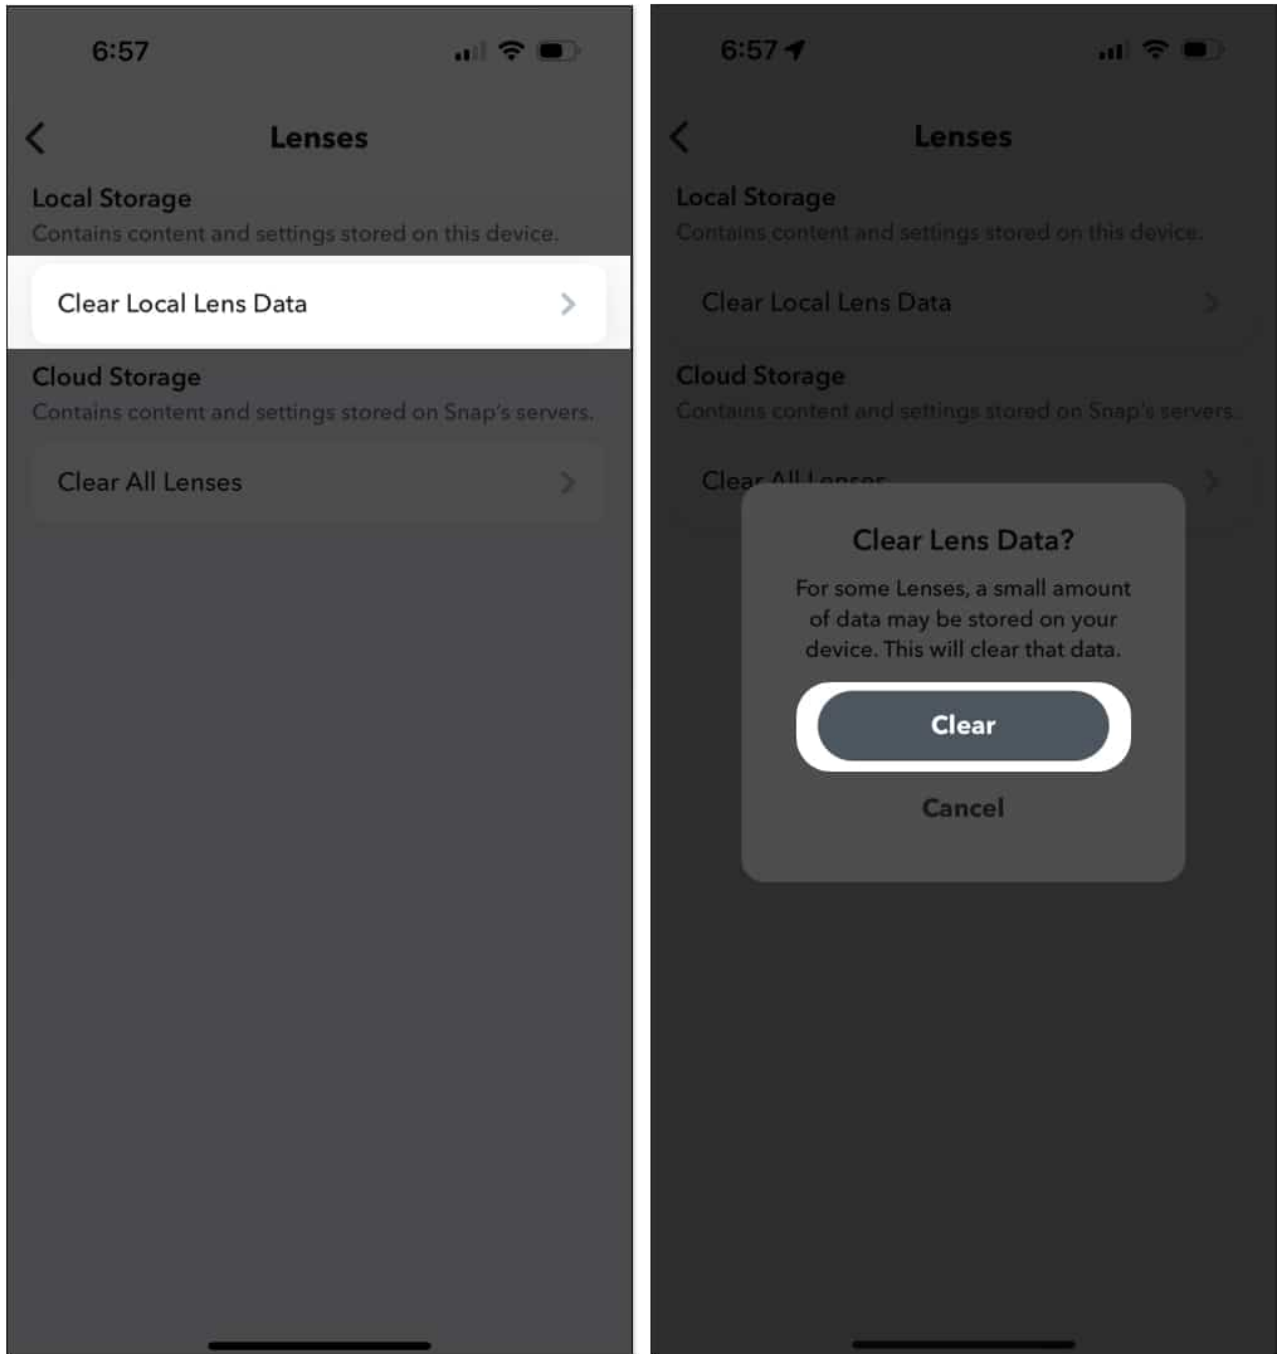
6:57

Lenses

Local Storage
Contains content and settings stored on this device.

Clear Local Lens Data

Cloud Storage
Contains content and settings stored on Snap's servers.

Clear All Lenses

6:57

Lenses

Local Storage
Contains content and settings stored on this device.

Clear Local Lens Data

Cloud Storage
Contains content and settings stored on Snap's servers.

Clear All Lenses

Clear Lens Data?

For some Lenses, a small amount of data may be stored on your device. This will clear that data.

Clear

Cancel